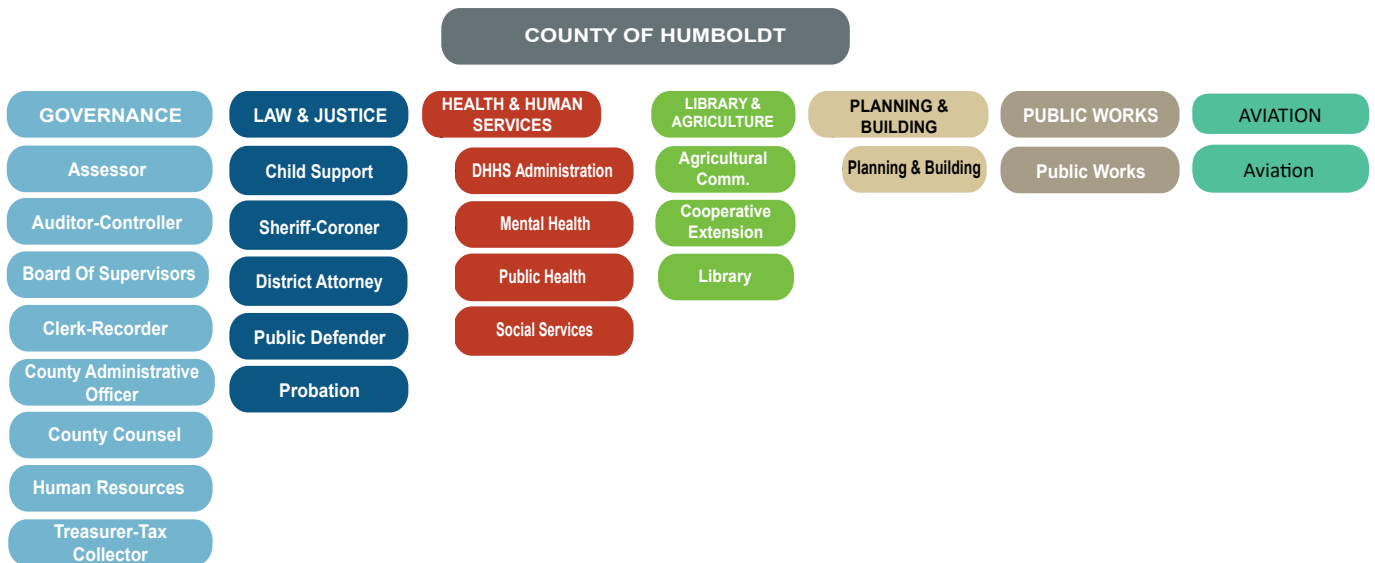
COUNTY OF HUMBOLDT

GOVERNANCE

Assessor

Auditor-Controller

Board Of Supervisors

Clerk-Recorder

County Administrative Officer

County Counsel

Human Resources

Treasurer-Tax Collector

LAW & JUSTICE

Child Support

Sheriff-Coroner

District Attorney

Public Defender

Probation

HEALTH & HUMAN SERVICES

DHHS Administration

Mental Health

Public Health

Social Services

LIBRARY & AGRICULTURE

Agricultural Comm.

Cooperative Extension

Library

PLANNING & BUILDING

Planning & Building

PUBLIC WORKS

Public Works

AVIATION

Aviation